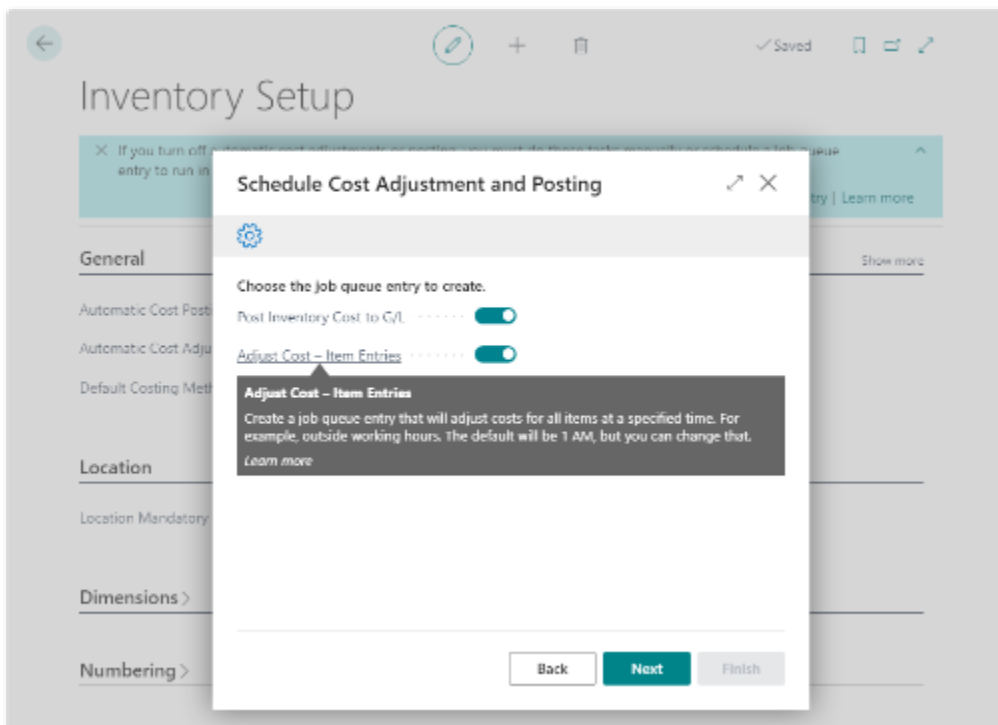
✓Saved

Inventory Setup

If you turn off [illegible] entry to run in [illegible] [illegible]try | Learn more

General

Show more

Automatic Cost Post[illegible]

Automatic Cost Adju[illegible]

Default Costing Meth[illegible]

Location

Location Mandatory

Dimensions

Numbering

Schedule Cost Adjustment and Posting

Choose the job queue entry to create.

Post Inventory Cost to G/L

Adjust Cost – Item Entries

Adjust Cost – Item Entries

Create a job queue entry that will adjust costs for all items at a specified time. For example, outside working hours. The default will be 1 AM, but you can change that.

Learn more

Back

Next

Finish